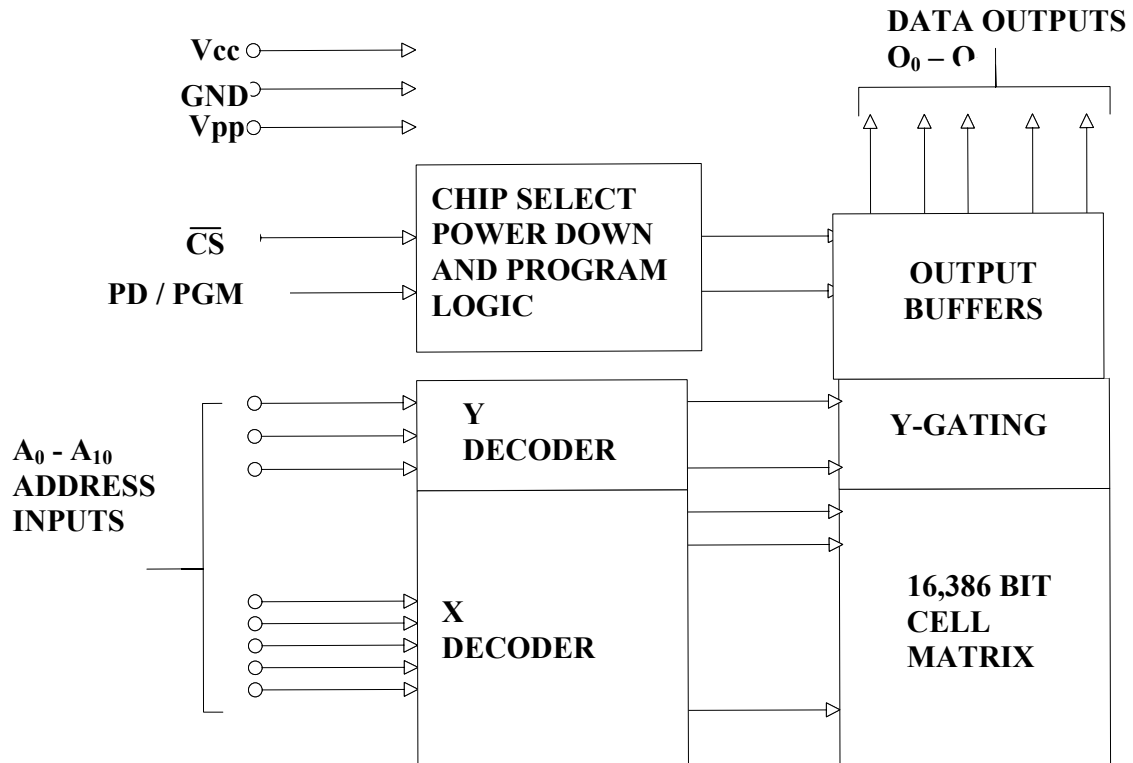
DATA OUTPUTS
$O_0 - O$

Vcc

GND

Vpp

$\overline{CS}$

PD / PGM

CHIP SELECT POWER DOWN AND PROGRAM LOGIC

OUTPUT BUFFERS

$A_0$ - $A_{10}$
ADDRESS INPUTS

Y DECODER

Y-GATING

X DECODER

16,386 BIT CELL MATRIX